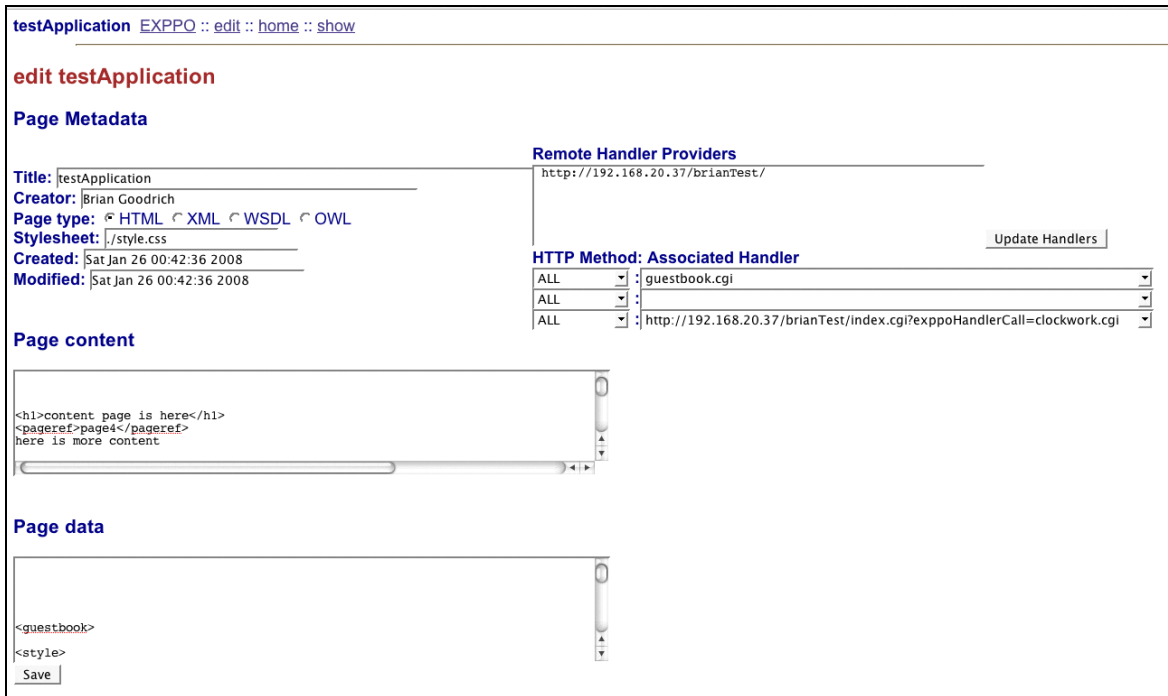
testApplication EXPPO :: edit :: home :: show

edit testApplication

Page Metadata

Title: testApplication
Creator: Brian Goodrich
Page type: HTML XML WSDL OWL
Stylesheet: ./style.css
Created: Sat Jan 26 00:42:36 2008
Modified: Sat Jan 26 00:42:36 2008

Remote Handler Providers
http://192.168.20.37/brianTest/

Update Handlers

HTTP Method: Associated Handler

| ALL | guestbook.cgi |
|---|---|
| ALL | |
| ALL | http://192.168.20.37/brianTest/index.cgi?exppoHandlerCall=clockwork.cgi |

Page content

<h1>content page is here</h1>
<pageref>page4</pageref>
here is more content

Page data

<guestbook>
<style>

Save